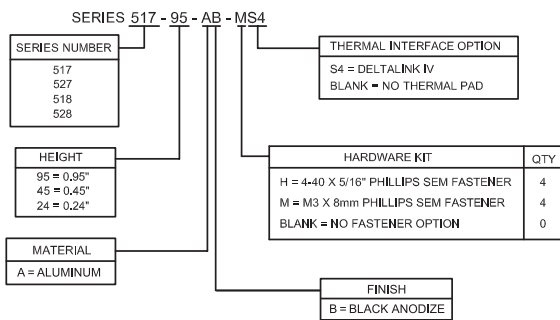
SERIES 517 - 95 - AB - MS4

SERIES NUMBER
517
527
518
528

THERMAL INTERFACE OPTION
S4 = DELTALINK IV
BLANK = NO THERMAL PAD

HEIGHT
95 = 0.95"
45 = 0.45"
24 = 0.24"

| HARDWARE KIT | QTY |
|---|---|
| H = 4-40 X 5/16" PHILLIPS SEM FASTENER | 4 |
| M = M3 X 8mm PHILLIPS SEM FASTENER | 4 |
| BLANK = NO FASTENER OPTION | 0 |

MATERIAL
A = ALUMINUM

FINISH
B = BLACK ANODIZE